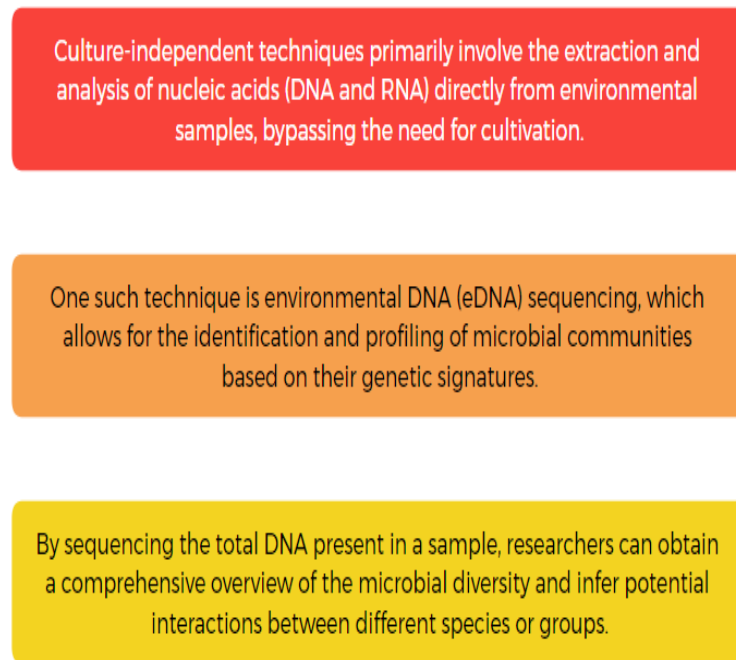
Culture-independent techniques primarily involve the extraction and analysis of nucleic acids (DNA and RNA) directly from environmental samples, bypassing the need for cultivation.

One such technique is environmental DNA (eDNA) sequencing, which allows for the identification and profiling of microbial communities based on their genetic signatures.

By sequencing the total DNA present in a sample, researchers can obtain a comprehensive overview of the microbial diversity and infer potential interactions between different species or groups.